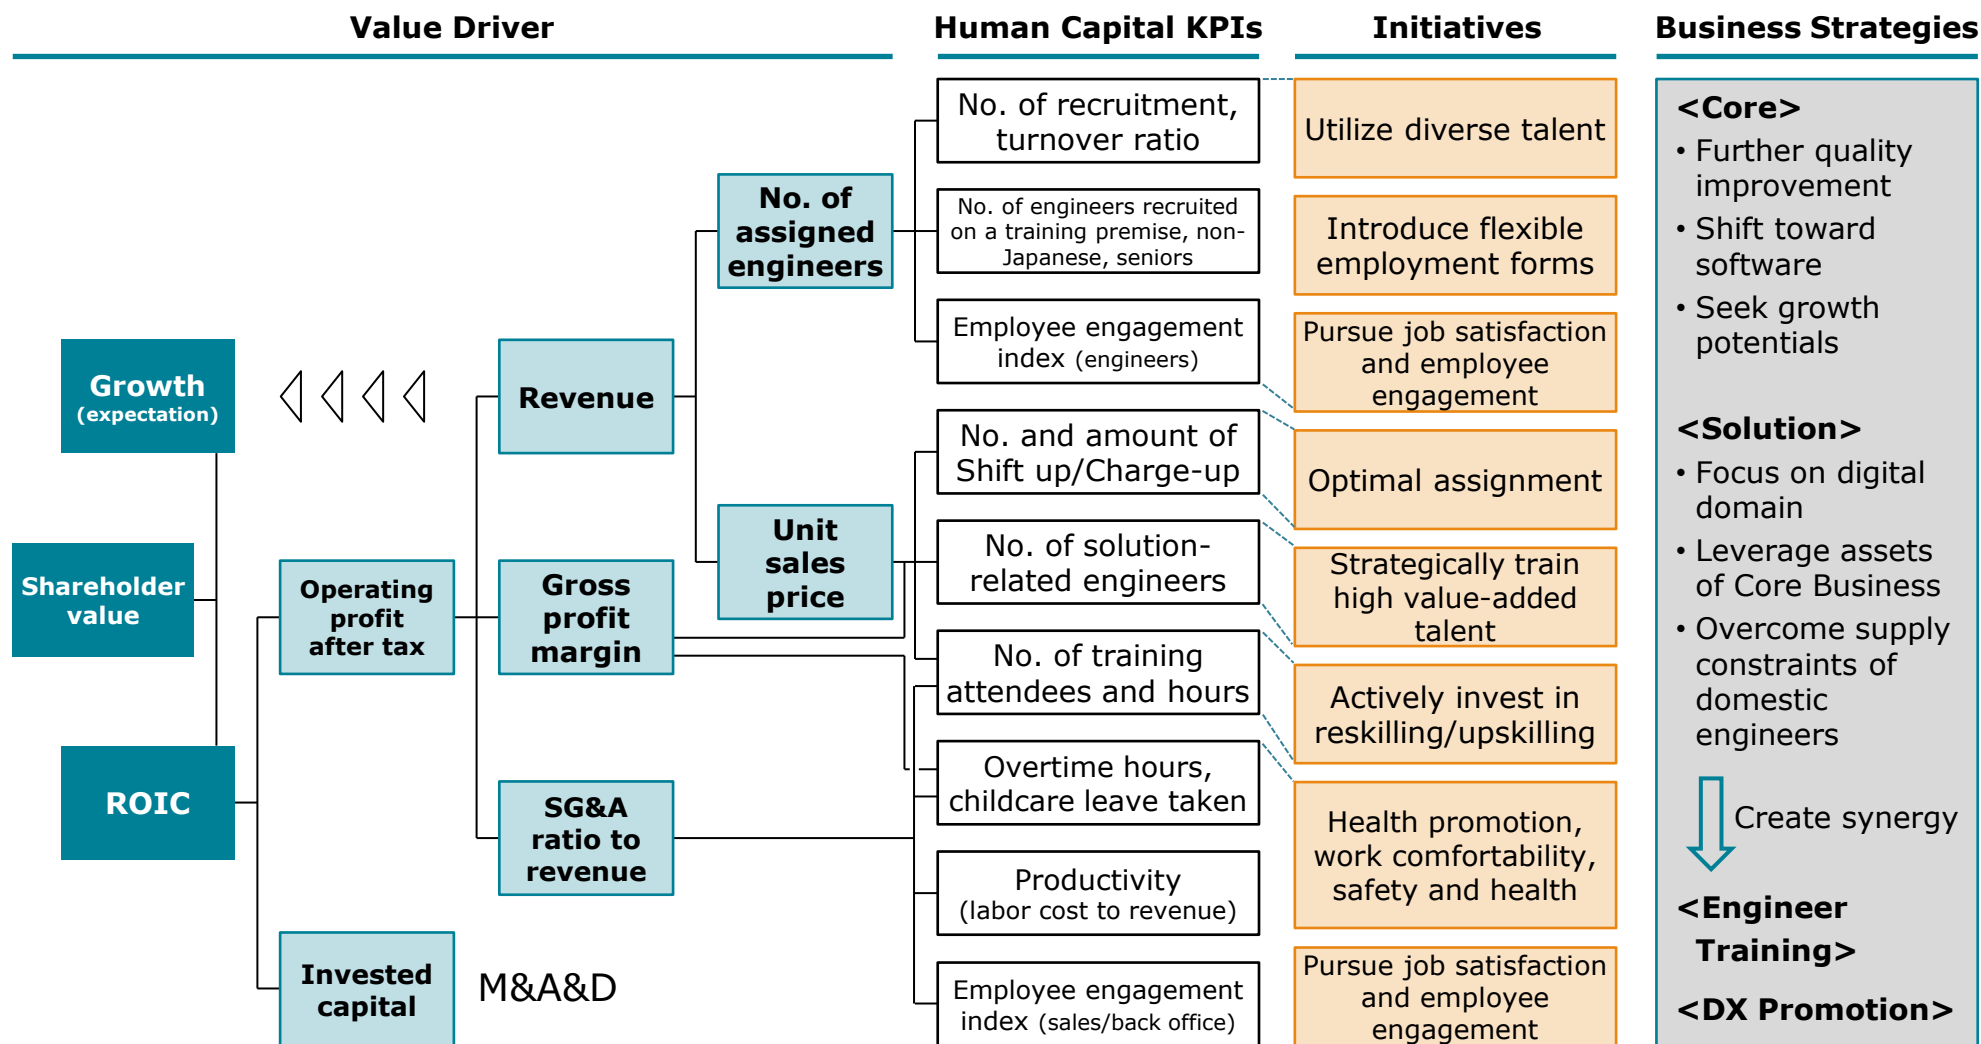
Value Driver

Human Capital KPIs

Initiatives

Business Strategies

Growth (expectation)

Shareholder value

ROIC

Operating profit after tax

Invested capital

M&A&D

Revenue

Gross profit margin

SG&A ratio to revenue

No. of assigned engineers

Unit sales price

No. of recruitment, turnover ratio

No. of engineers recruited on a training premise, non-Japanese, seniors

Employee engagement index (engineers)

No. and amount of Shift up/Charge-up

No. of solution-related engineers

No. of training attendees and hours

Overtime hours, childcare leave taken

Productivity (labor cost to revenue)

Employee engagement index (sales/back office)

Utilize diverse talent

Introduce flexible employment forms

Pursue job satisfaction and employee engagement

Optimal assignment

Strategically train high value-added talent

Actively invest in reskilling/upskilling

Health promotion, work comfortability, safety and health

Pursue job satisfaction and employee engagement

<Core>
• Further quality improvement
• Shift toward software
• Seek growth potentials

<Solution>
• Focus on digital domain
• Leverage assets of Core Business
• Overcome supply constraints of domestic engineers

Create synergy

<Engineer Training>

<DX Promotion>